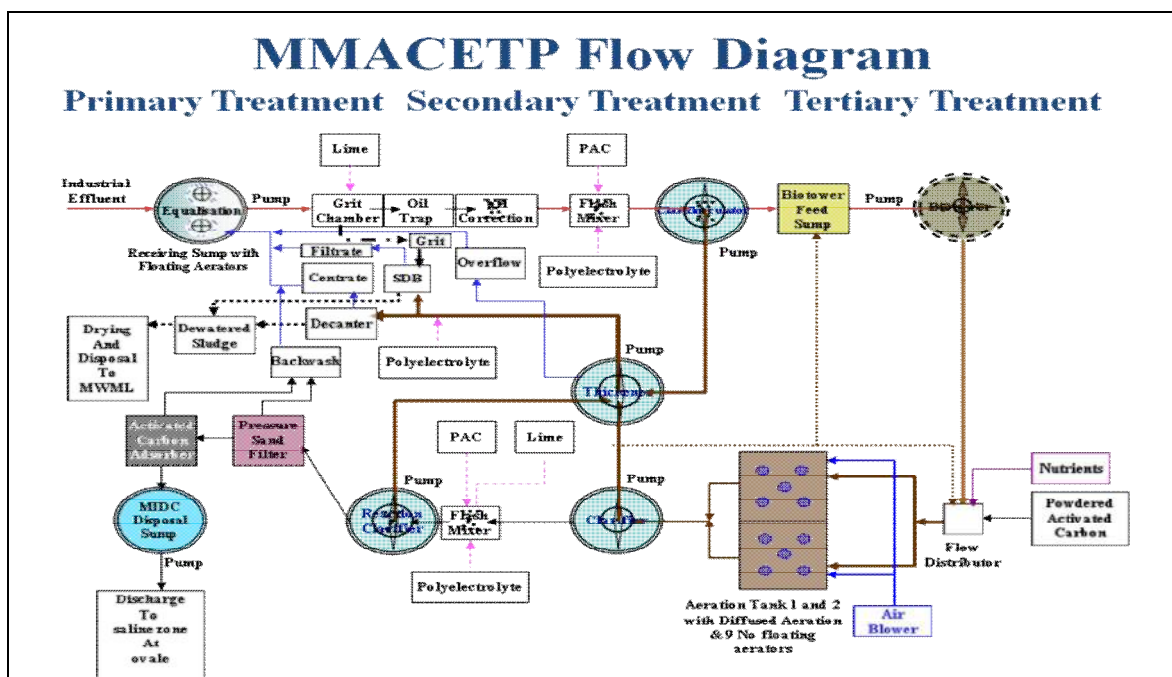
MMACETP Flow Diagram

Primary Treatment Secondary Treatment Tertiary Treatment

Lime

PAC

Industrial Effluent

Equalisation

Pump

Grit Chamber

Oil Trap

pH Correction

Flash Mixer

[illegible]

Biotower Feed Sump

Pump

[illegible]

Receiving Sump with Floating Aerators

Filtrate

Grit

Overflow

Polyelectrolyte

Pump

Centrate

SDB

Drying And Disposal To MWML

Dewatered Sludge

Decanter

Backwash

Polyelectrolyte

Pump

Thickener

Activated Carbon Adsorber

Pressure Sand Filter

PAC

Lime

Nutrients

Pump

Pump

Powdered Activated Carbon

MIDC Disposal Sump

Reaction Clarifier

Flash Mixer

Clarifier

Flow Distributor

Pump

Polyelectrolyte

Discharge To saline zone At ovale

Aeration Tank 1 and 2 with Diffused Aeration &9 No floating aerators

Air Blower